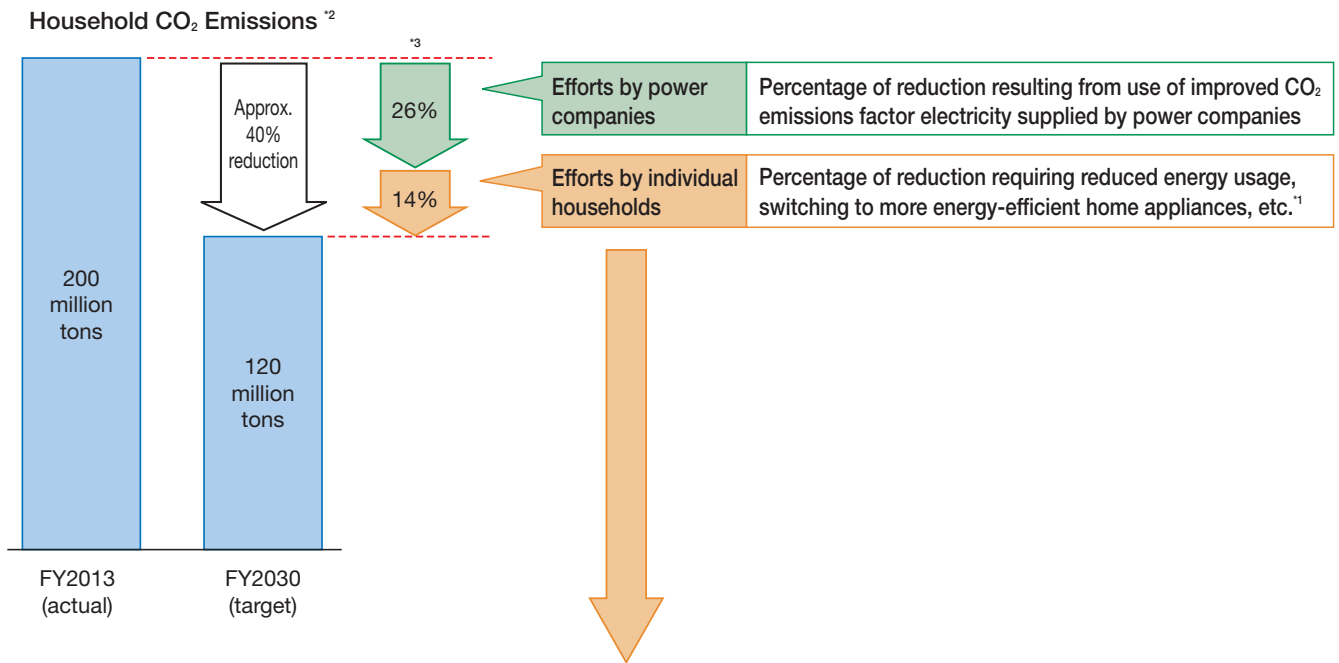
Household $CO_2$ Emissions *2

200 million tons

Approx. 40% reduction

120 million tons

FY2013 (actual)

FY2030 (target)

*3

26%

14%

| Efforts by power companies | Percentage of reduction resulting from use of improved $CO_2$ emissions factor electricity supplied by power companies |
|---|---|
| Efforts by individual households | Percentage of reduction requiring reduced energy usage, switching to more energy-efficient home appliances, etc.*1 |